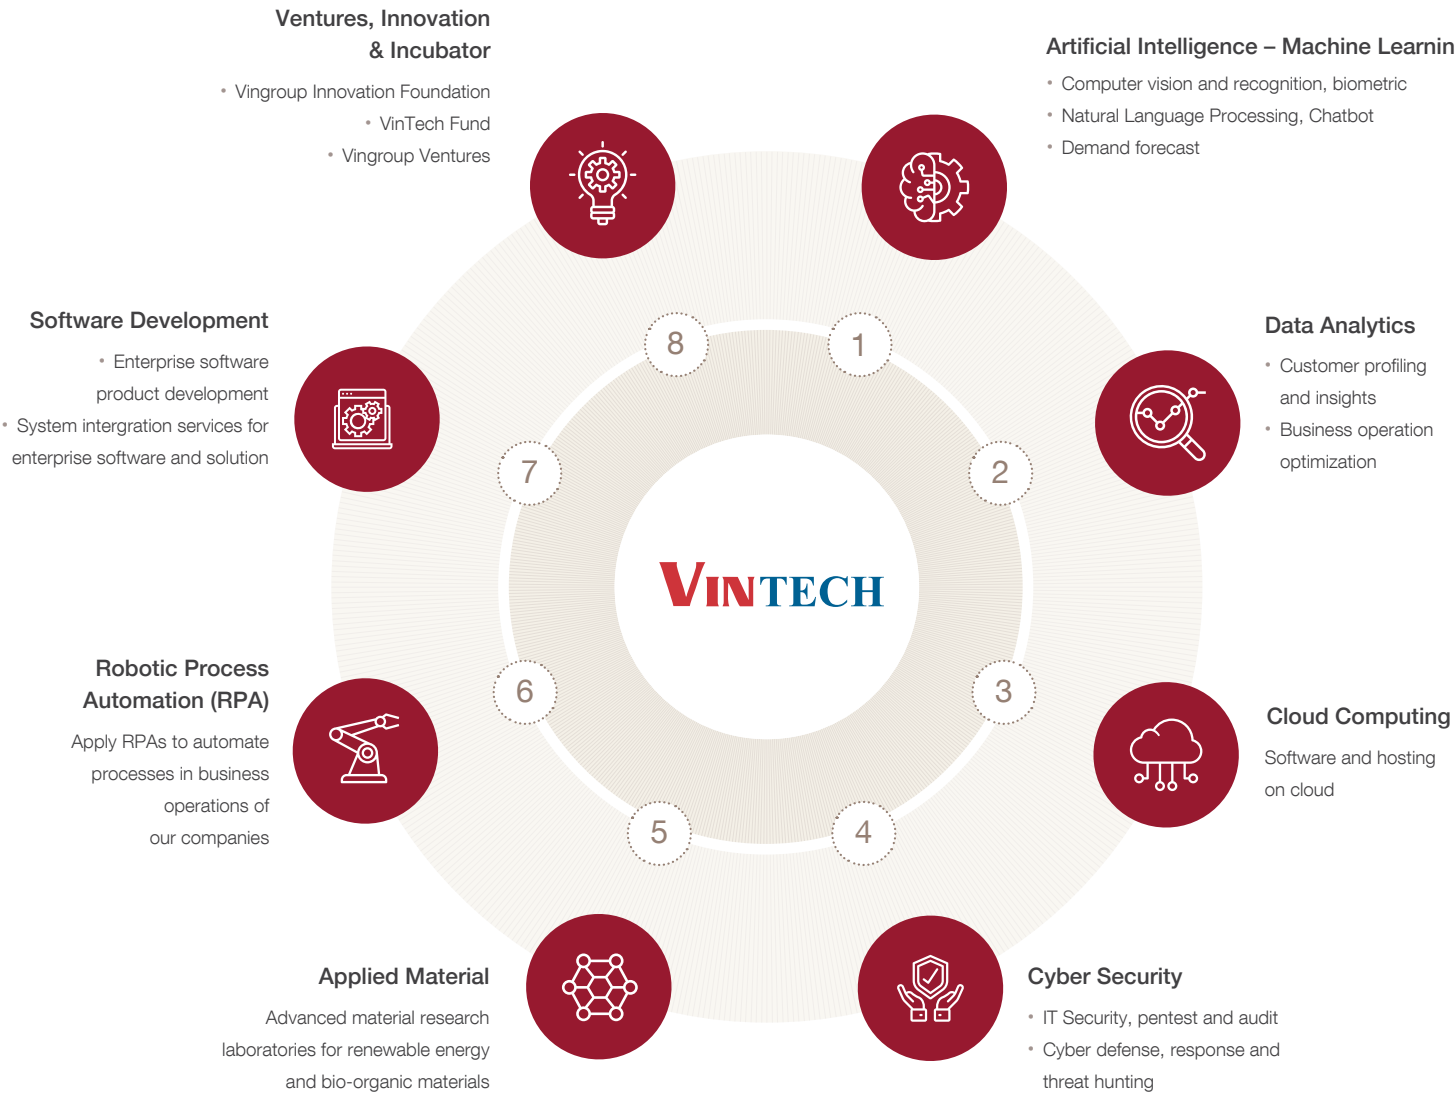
Ventures, Innovation & Incubator

• Vingroup Innovation Foundation
• VinTech Fund
• Vingroup Ventures

Artificial Intelligence – Machine Learnin

• Computer vision and recognition, biometric
• Natural Language Processing, Chatbot
• Demand forecast

Software Development

• Enterprise software product development
• System intergration services for enterprise software and solution

Data Analytics

• Customer profiling and insights
• Business operation optimization

8

1

7

2

VINTECH

6

3

5

4

Robotic Process Automation (RPA)

Apply RPAs to automate processes in business operations of our companies

Cloud Computing

Software and hosting on cloud

Applied Material

Advanced material research laboratories for renewable energy and bio-organic materials

Cyber Security

• IT Security, pentest and audit
• Cyber defense, response and threat hunting